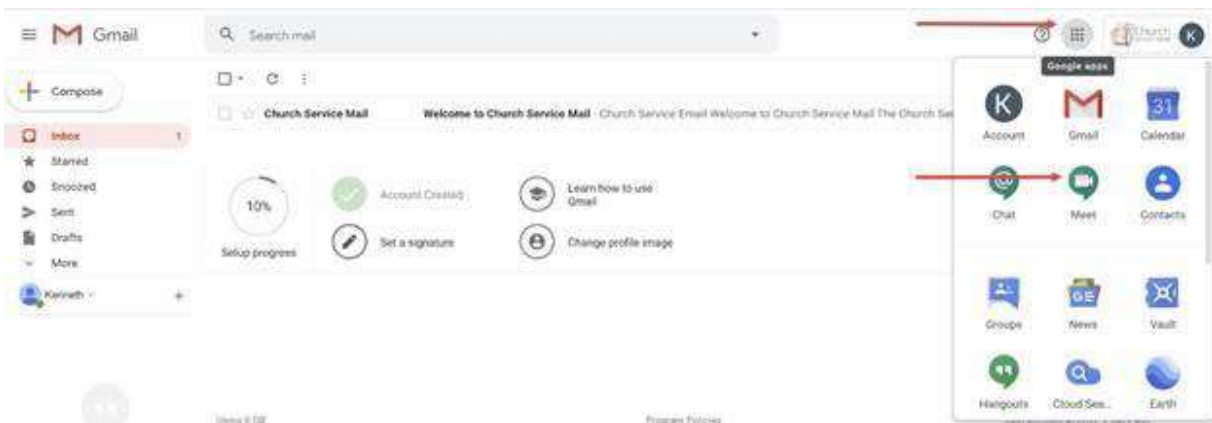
Gmail

Search mail

Google apps

Church

K

Compose

Inbox 1

Starred

Snoozed

Sent

Drafts

More

Kenneth

Church Service Mail

Welcome to Church Service Mail - Church Service Email Welcome to Church Service Mail The Church Se

10%

Setup progress

Account Created

Set a signature

Learn how to use Gmail

Change profile image

K

Account

Gmail

31

Calendar

Chat

Meet

Contacts

Groups

GE

News

Vault

Hangouts

Cloud Sea...

Earth

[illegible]

Program Policies